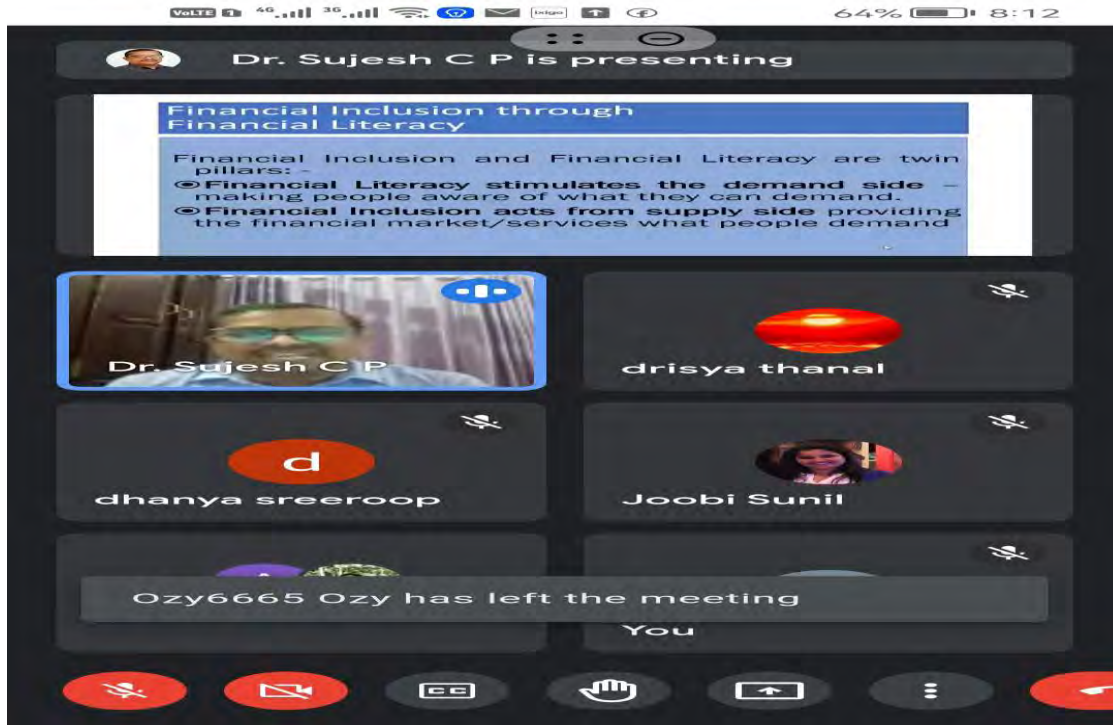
VoLTE 4G 3G 64% 8:12

Dr. Sujesh C P is presenting

Financial Inclusion through Financial Literacy

Financial Inclusion and Financial Literacy are twin pillars: -
⦿Financial Literacy stimulates the demand side – making people aware of what they can demand.
⦿Financial Inclusion acts from supply side providing the financial market/services what people demand

Dr. Sujesh C P

drisya thanal

d

dhanya sreeroop

Joobi Sunil

Ozy6665 Ozy has left the meeting

You